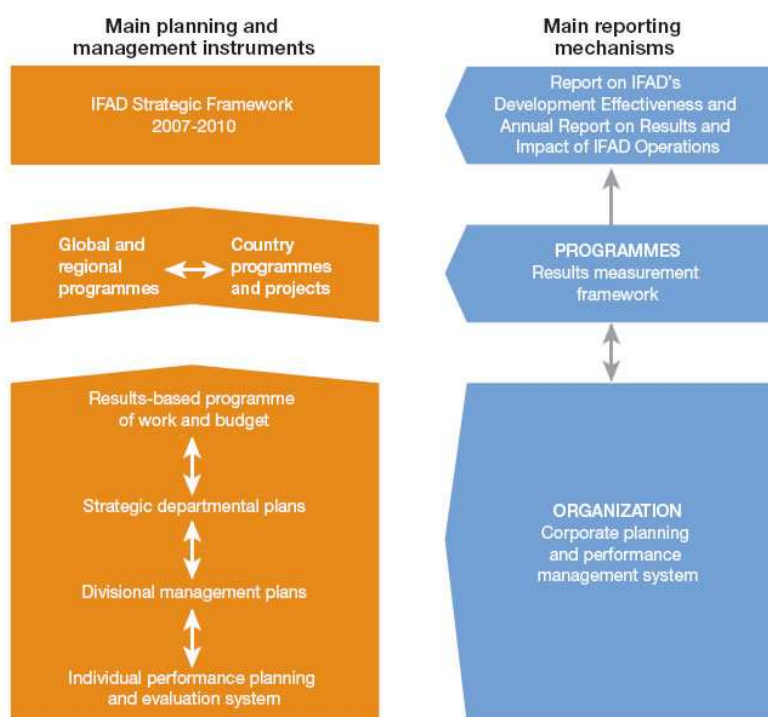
Main planning and management instruments

IFAD Strategic Framework 2007-2010

Global and regional programmes

Country programmes and projects

Results-based programme of work and budget

Strategic departmental plans

Divisional management plans

Individual performance planning and evaluation system

Main reporting mechanisms

Report on IFAD's Development Effectiveness and Annual Report on Results and Impact of IFAD Operations

PROGRAMMES
Results measurement framework

ORGANIZATION
Corporate planning and performance management system